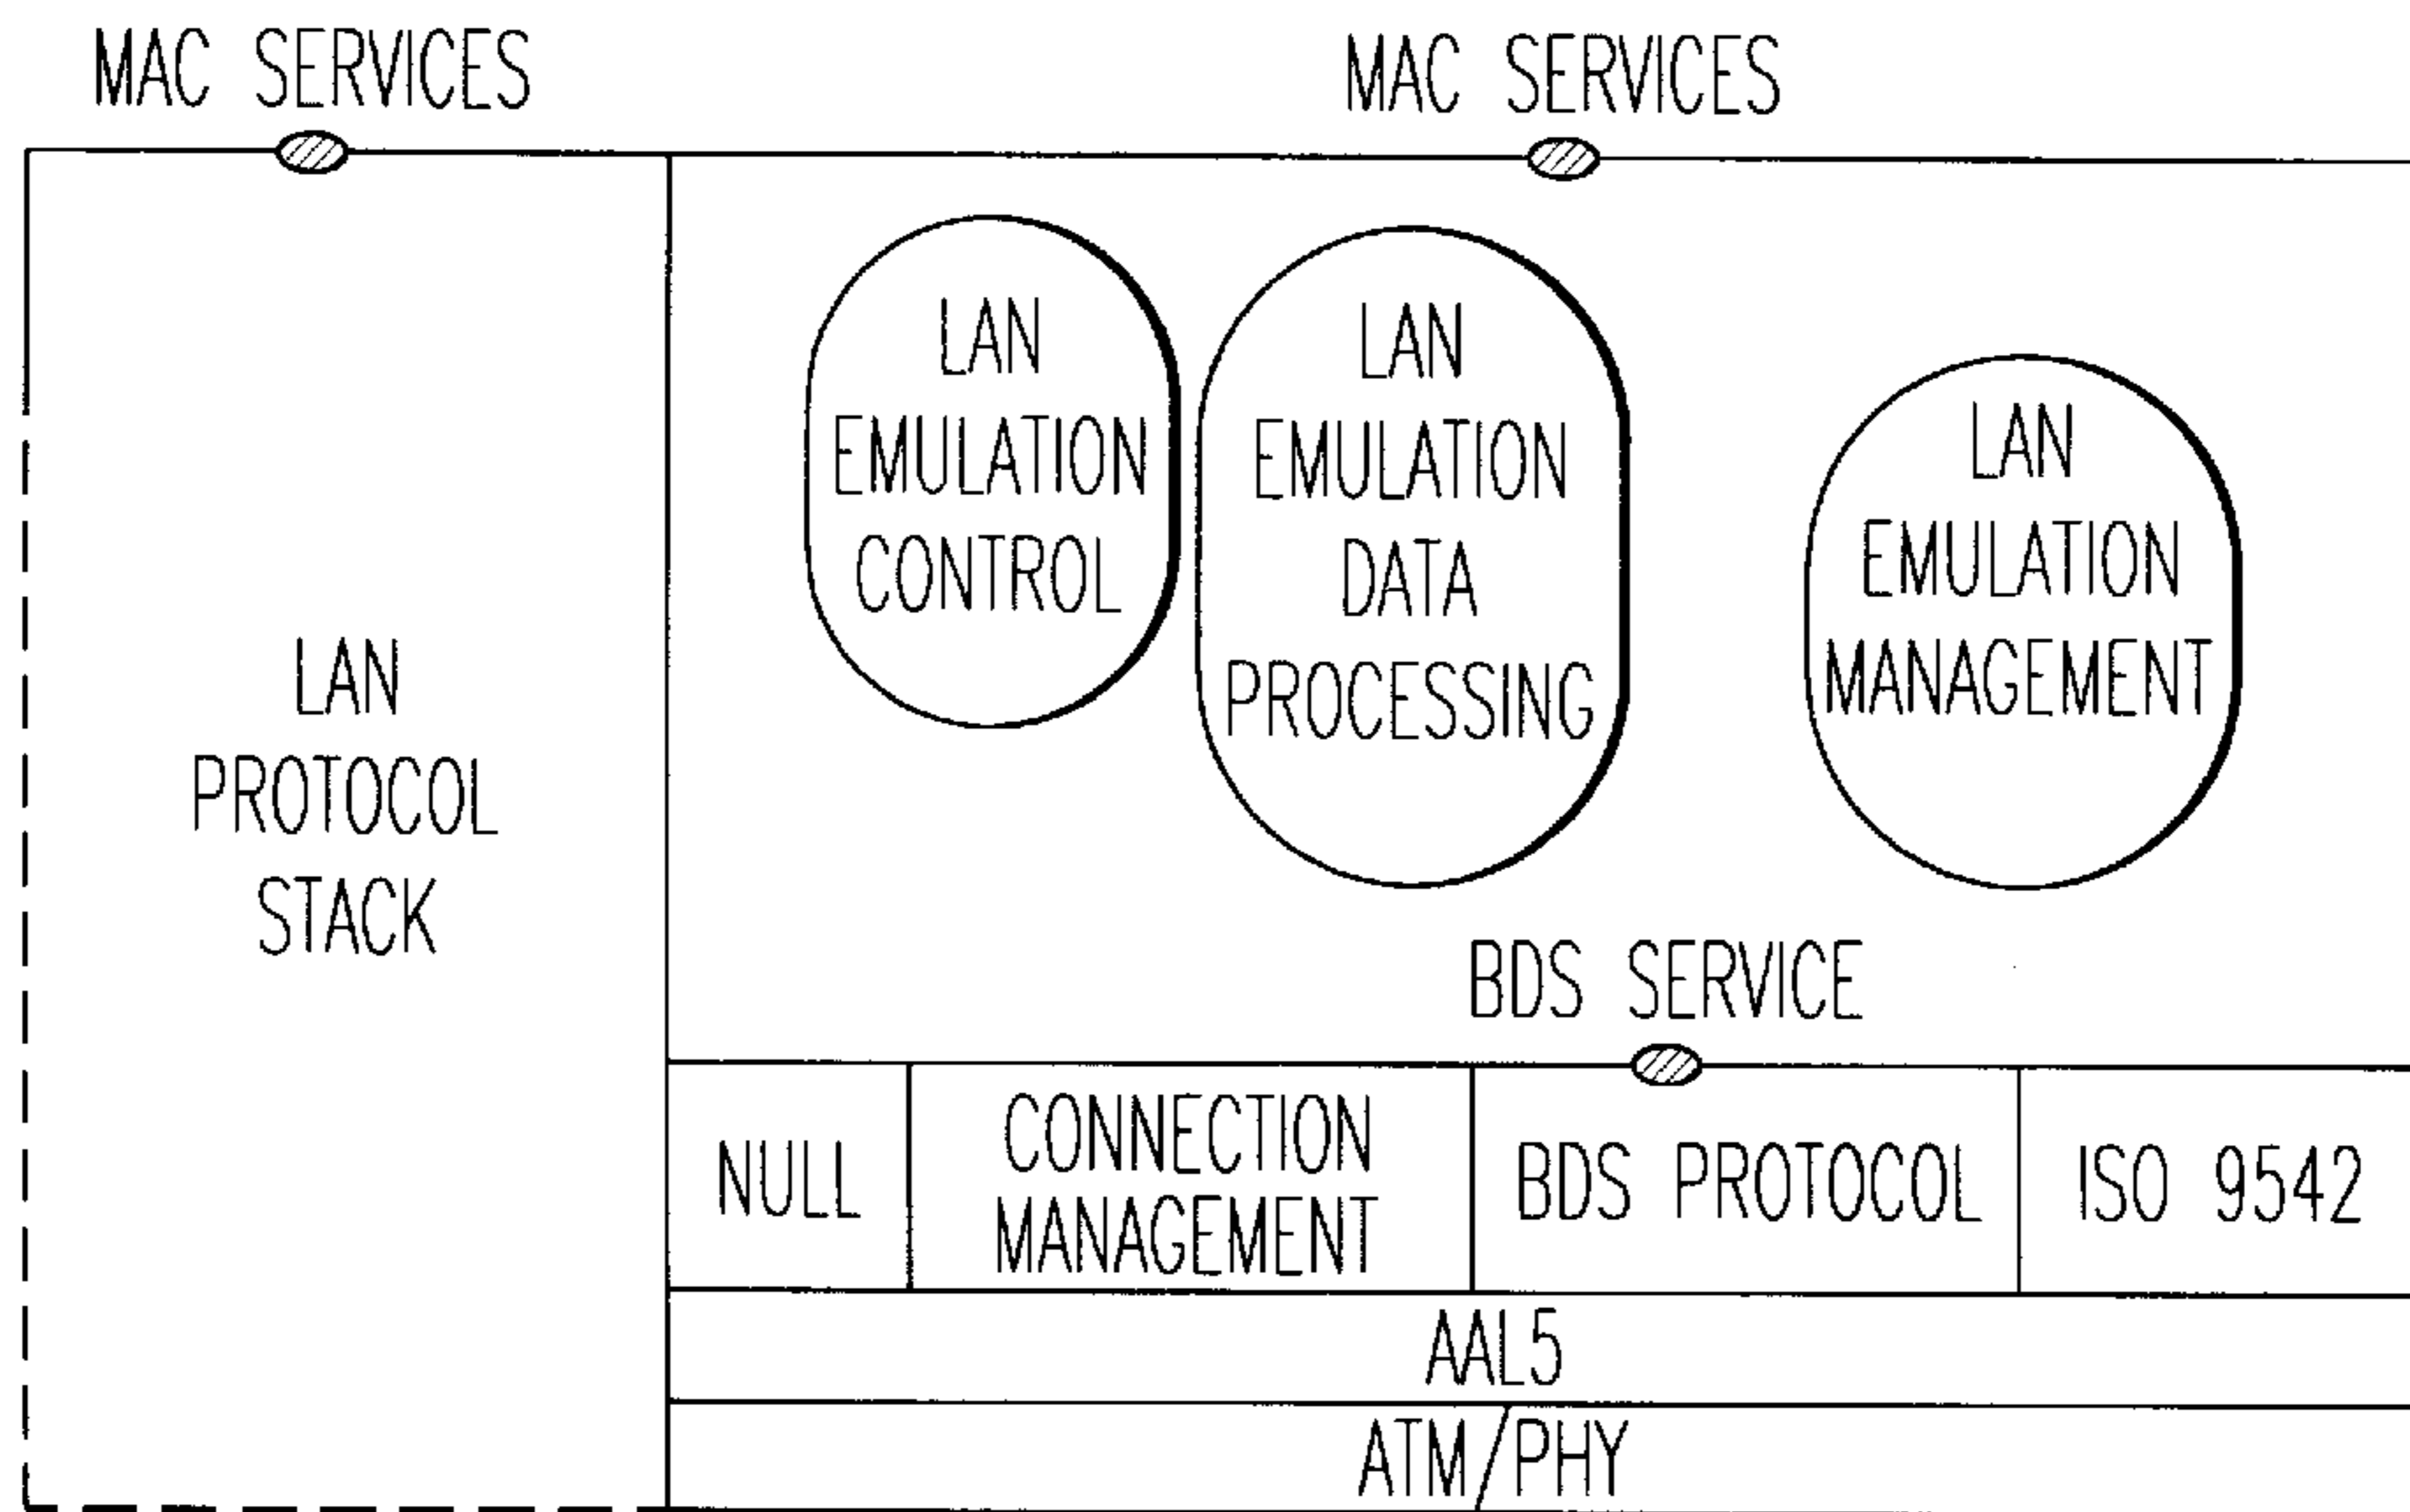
MAC SERVICES

MAC SERVICES

LAN EMULATION CONTROL

LAN EMULATION DATA PROCESSING

LAN EMULATION MANAGEMENT

LAN PROTOCOL STACK

BDS SERVICE

| NULL | CONNECTION MANAGEMENT | BDS PROTOCOL | ISO 9542 |
|---|---|---|---|

AAL5

ATM/PHY